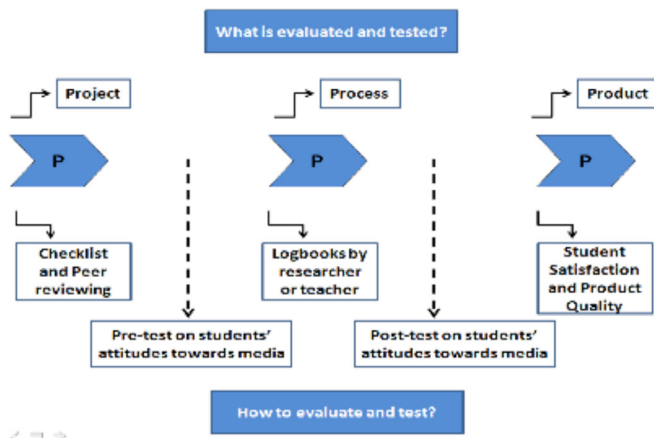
What is evaluated and tested?

Project

P

Checklist and Peer reviewing

Process

P

Logbooks by researcher or teacher

Product

P

Student Satisfaction and Product Quality

Pre-test on students' attitudes towards media

Post-test on students' attitudes towards media

How to evaluate and test?